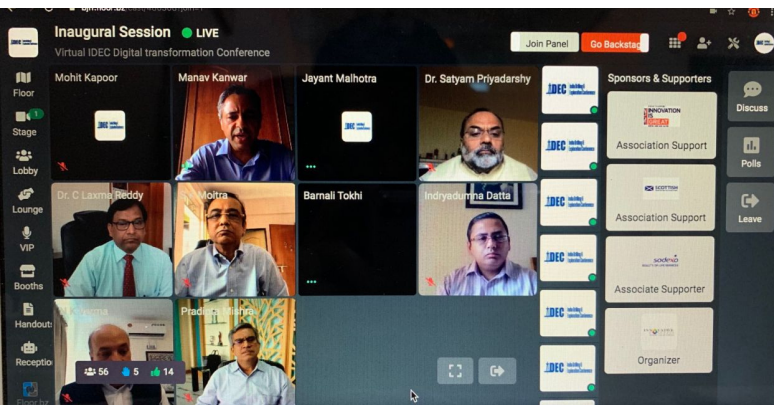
Inaugural Session LIVE
Virtual IDEC Digital transformation Conference
Join Panel
Go Backstag

Floor
Stage
Lobby
Lounge
VIP
Booths
Handouts
Reception

Mohit Kapoor
Manav Kanwar
Jayant Malhotra
Dr. Satyam Priyadarshy
Dr. C Laxma Reddy
Moitra
Barnali Tokhi
Indryadumna Datta
Pradipta Mishra

56 5 14

Sponsors & Supporters
INNOVATION
Association Support
SCOTTISH
Association Support
sodexo
Associate Supporter
Organizer

Discuss
Polls
Leave